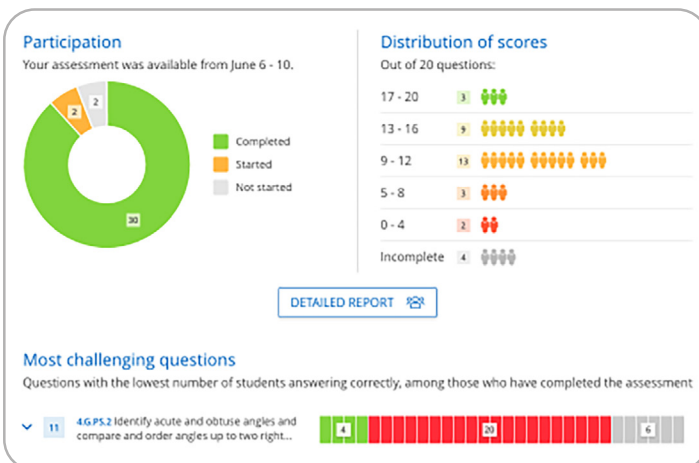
Participation
Your assessment was available from June 6 - 10.

2
2
30

Completed
Started
Not started

Distribution of scores
Out of 20 questions:

17 - 20 3
13 - 16 9
9 - 12 13
5 - 8 3
0 - 4 2
Incomplete 4

DETAILED REPORT

Most challenging questions
Questions with the lowest number of students answering correctly, among those who have completed the assessment

11 4.G.PS.2 Identify acute and obtuse angles and compare and order angles up to two right...

4
20
6